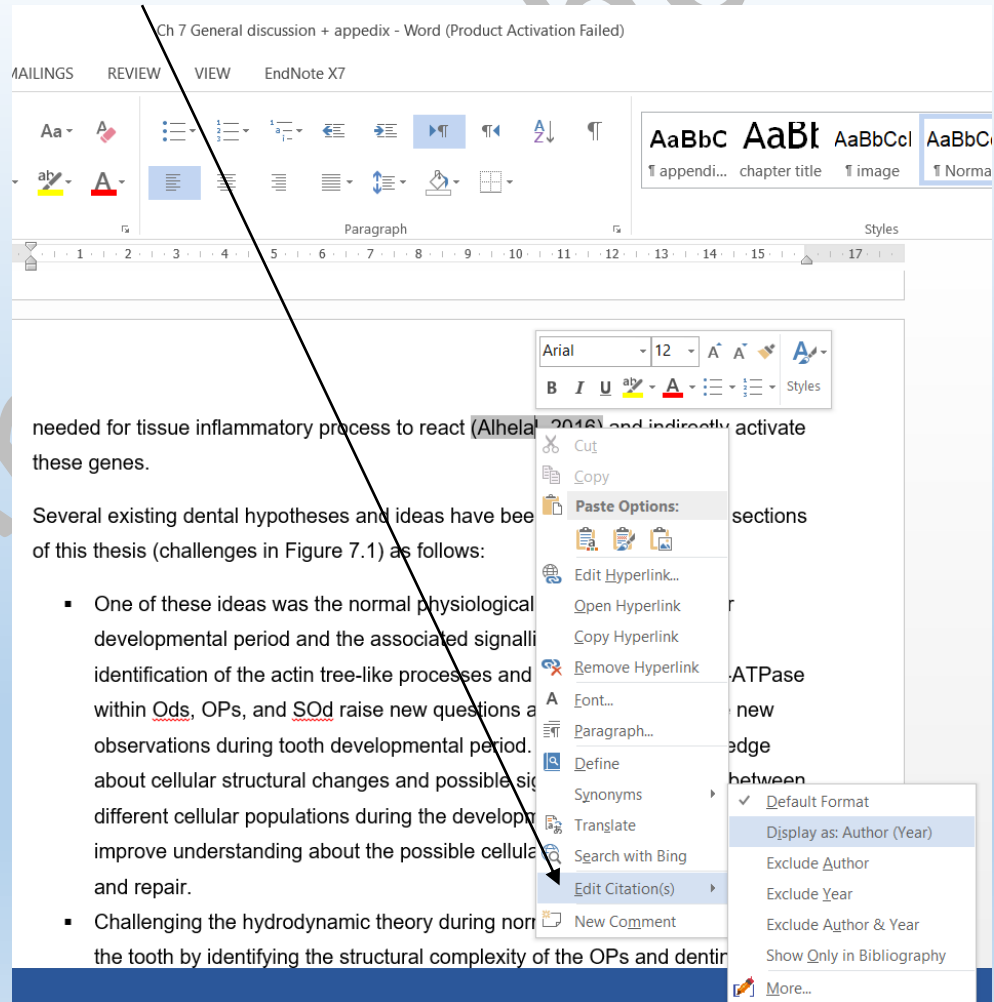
Ch 7 General discussion + appedix - Word (Product Activation Failed)

MAILINGS REVIEW VIEW EndNote X7

AaBbC AaBl AaBbCcl AaBbC
¶ appendi... chapter title ¶ image ¶ Norma

Paragraph Styles

· 1 · 2 · 3 · 4 · 5 · 6 · 7 · 8 · 9 · 10 · 11 · 12 · 13 · 14 · 15 · 17 ·

Arial 12 A A
B I U Styles

needed for tissue inflammatory process to react (Alhelal, 2016) and indirectly activate these genes.

Several existing dental hypotheses and ideas have bee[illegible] sections of this thesis (challenges in Figure 7.1) as follows:

▪ One of these ideas was the normal physiological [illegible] r developmental period and the associated signalli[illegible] identification of the actin tree-like processes and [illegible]-ATPase within Ods, OPs, and SOd raise new questions a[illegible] new observations during tooth developmental period. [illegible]edge about cellular structural changes and possible sig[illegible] between different cellular populations during the developm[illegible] improve understanding about the possible cellula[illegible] and repair.

▪ Challenging the hydrodynamic theory during norm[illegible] the tooth by identifying the structural complexity of the OPs and dentin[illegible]

Cut
Copy
Paste Options:
Edit Hyperlink...
Open Hyperlink
Copy Hyperlink
Remove Hyperlink
Font...
Paragraph...
Define
Synonyms
Translate
Search with Bing
Edit Citation(s)
New Comment

Default Format
Display as: Author (Year)
Exclude Author
Exclude Year
Exclude Author & Year
Show Only in Bibliography
More...